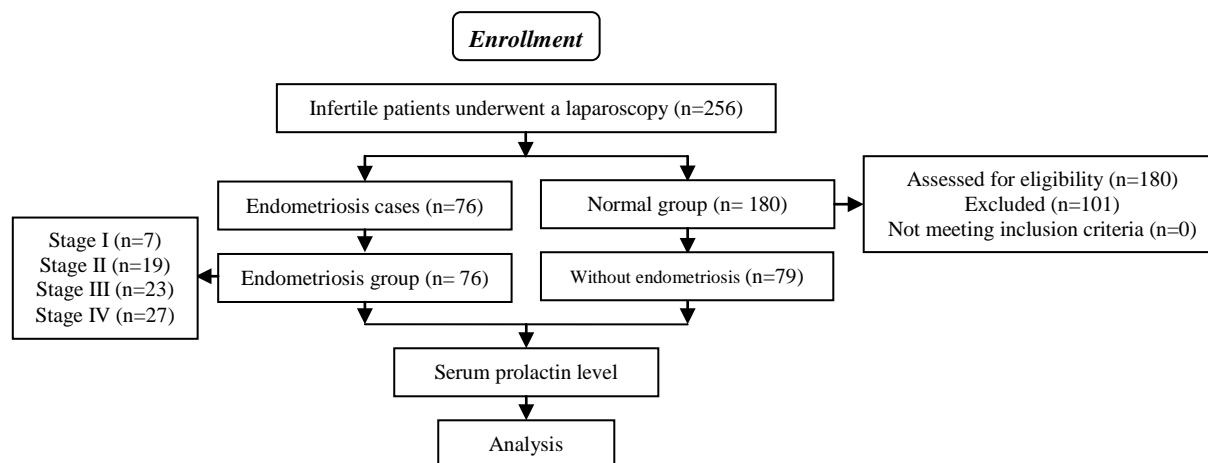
Enrollment

Infertile patients underwent a laparoscopy (n=256)

Endometriosis cases (n=76)

Normal group (n= 180)

Assessed for eligibility (n=180)
Excluded (n=101)
Not meeting inclusion criteria (n=0)

Stage I (n=7)
Stage II (n=19)
Stage III (n=23)
Stage IV (n=27)

Endometriosis group (n= 76)

Without endometriosis (n=79)

Serum prolactin level

Analysis